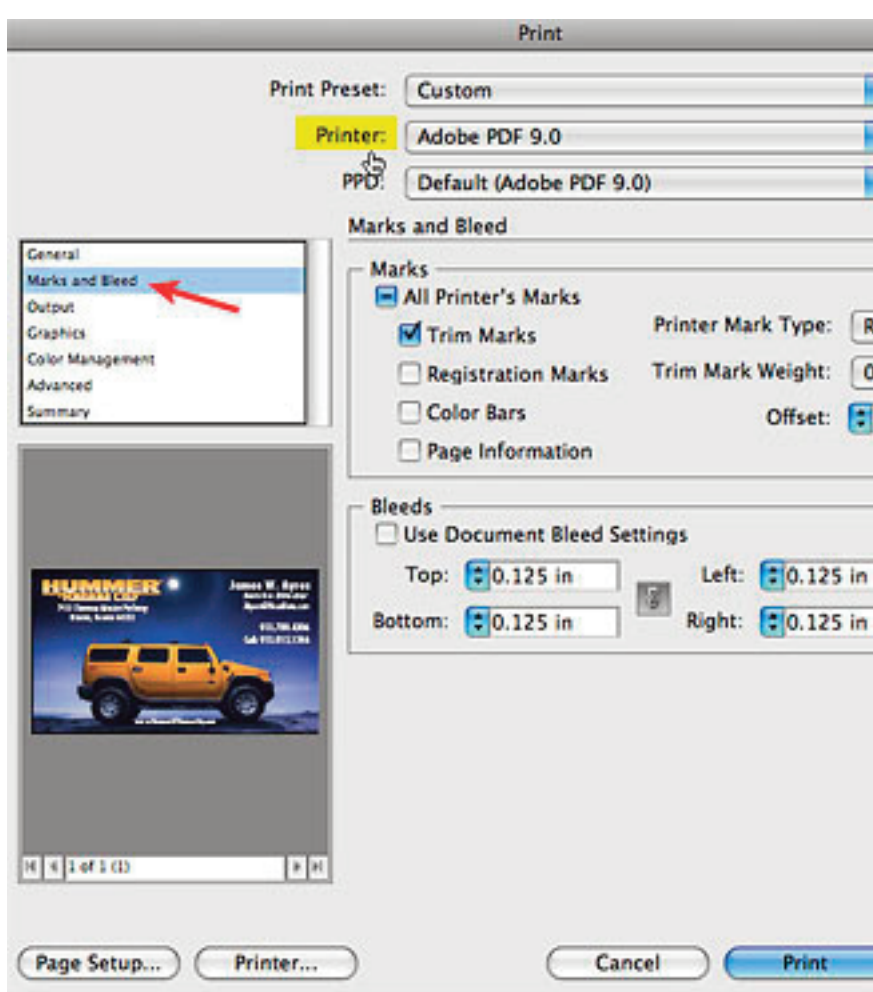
Print

Print Preset: Custom

Printer: Adobe PDF 9.0

PPD: Default (Adobe PDF 9.0)

General
Marks and Bleed
Output
Graphics
Color Management
Advanced
Summary

Marks and Bleed

Marks

All Printer's Marks

Trim Marks

Registration Marks

Color Bars

Page Information

Printer Mark Type: R

Trim Mark Weight: 0

Offset:

Bleeds

Use Document Bleed Settings

Top: 0.125 in

Bottom: 0.125 in

Left: 0.125 in

Right: 0.125 in

HUMMER

James W. Ayres

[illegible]

1 of 1 (1)

Page Setup...

Printer...

Cancel

Print